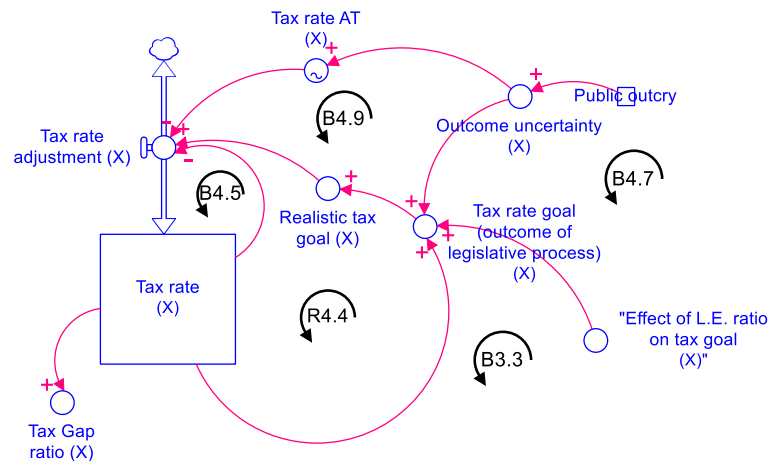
Tax rate AT (X)

+

+

Public outcry

B4.9

Tax rate adjustment (X)

+

+

-

Outcome uncertainty (X)

B4.7

B4.5

+

Realistic tax goal (X)

+

+

Tax rate goal (outcome of legislative process) (X)

+

+

Tax rate (X)

R4.4

"Effect of L.E. ratio on tax goal (X)"

B3.3

+

Tax Gap ratio (X)